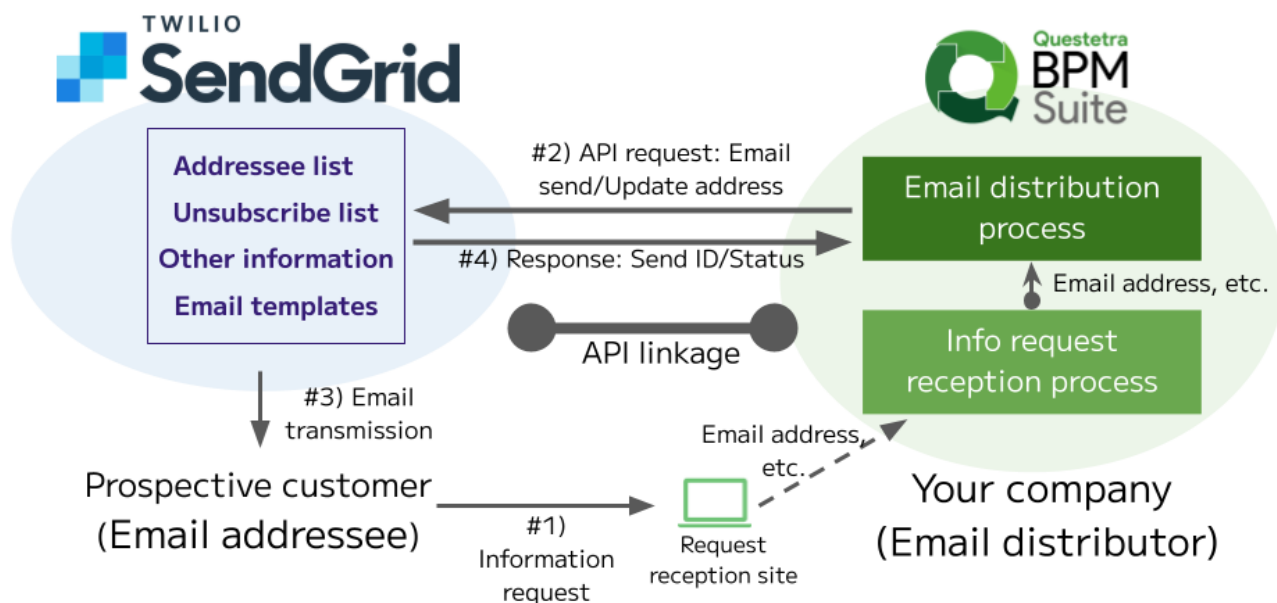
TWILIO
SendGrid

Questetra
BPM
Suite

Addressee list
Unsubscribe list
Other information
Email templates

#2) API request: Email send/Update address

#4) Response: Send ID/Status

Email distribution process

Email address, etc.

Info request reception process

API linkage

#3) Email transmission

Email address, etc.

Prospective customer (Email addressee)

#1) Information request

Request reception site

Your company (Email distributor)